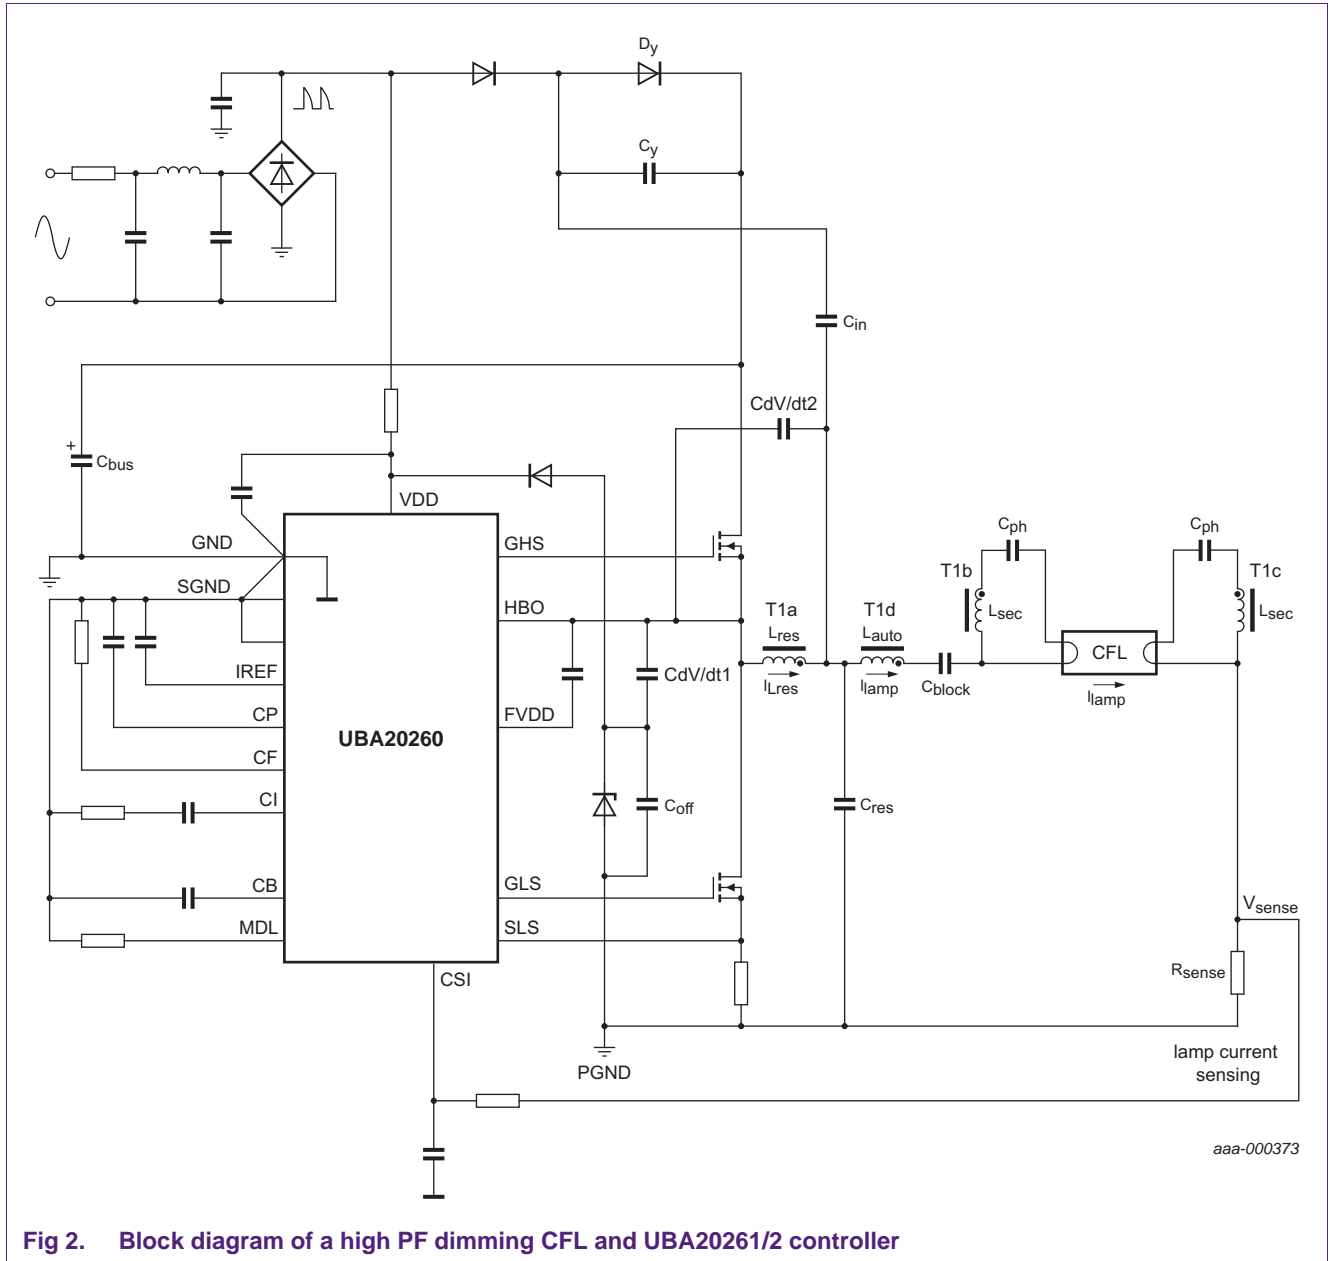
Dy

Cy

Cin

CdV/dt2

+ Cbus

VDD

GND

SGND

IREF

CP

CF

CI

CB

MDL

UBA20260

GHS

HBO

FVDD

GLS

SLS

CSI

CdV/dt1

Coff

T1a
Lres
ILres

T1d
Lauto
Ilamp

Cres

Cblock

Cph

T1b
Lsec

CFL

Ilamp

Cph

T1c
Lsec

Vsense

Rsense

PGND

lamp current sensing

aaa-000373

Fig 2. Block diagram of a high PF dimming CFL and UBA20261/2 controller